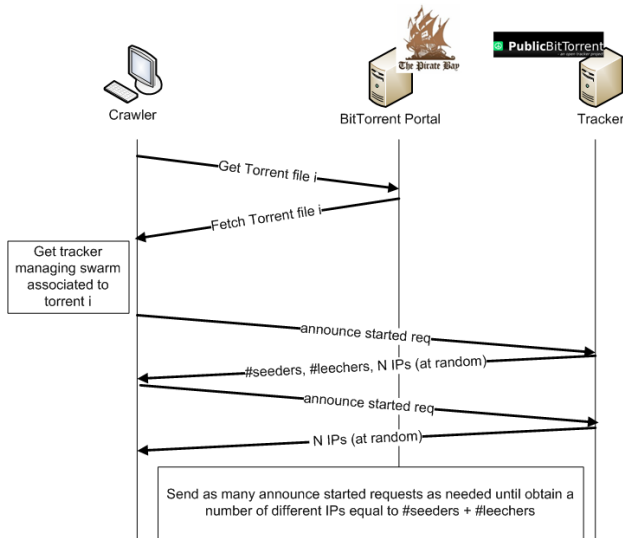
The Pirate Bay

PublicBitTorrent

an open tracker project

Crawler

BitTorrent Portal

Tracker

Get Torrent file i

Fetch Torrent file i

Get tracker managing swarm associated to torrent i

announce started req

#seeders, #leechers, N IPs (at random)

announce started req

N IPs (at random)

Send as many announce started requests as needed until obtain a number of different IPs equal to #seeders + #leechers